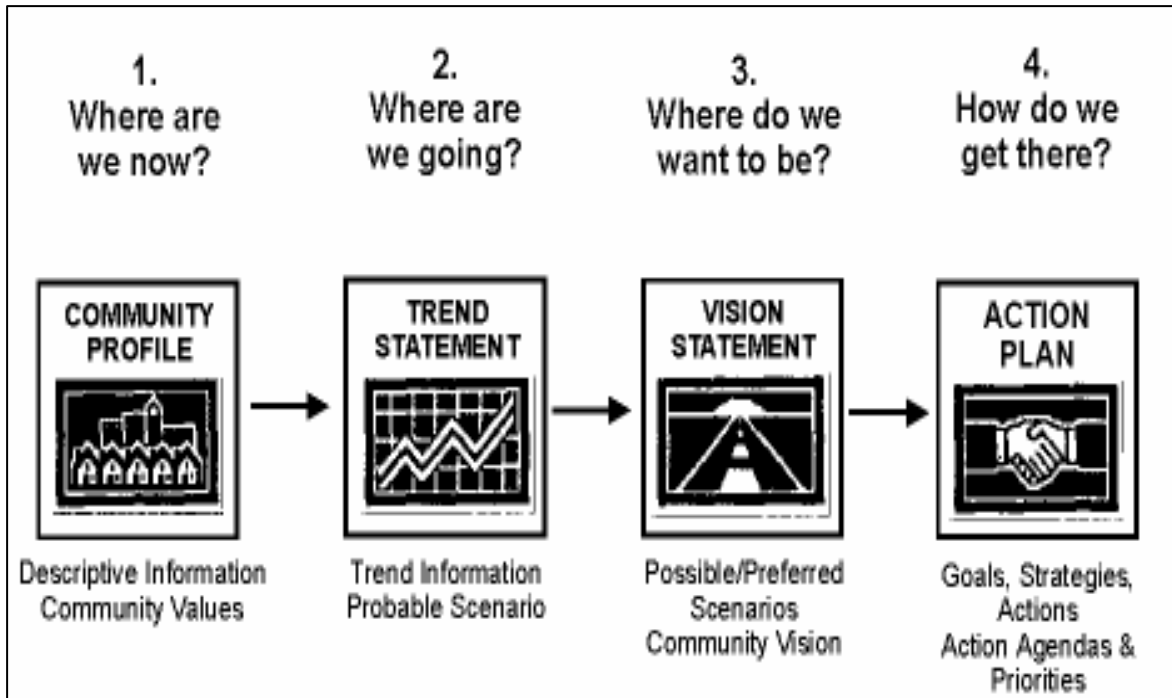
1.
Where are we now?

COMMUNITY PROFILE

Descriptive Information
Community Values

2.
Where are we going?

TREND STATEMENT

Trend Information
Probable Scenario

3.
Where do we want to be?

VISION STATEMENT

Possible/Preferred Scenarios
Community Vision

4.
How do we get there?

ACTION PLAN

Goals, Strategies, Actions
Action Agendas & Priorities